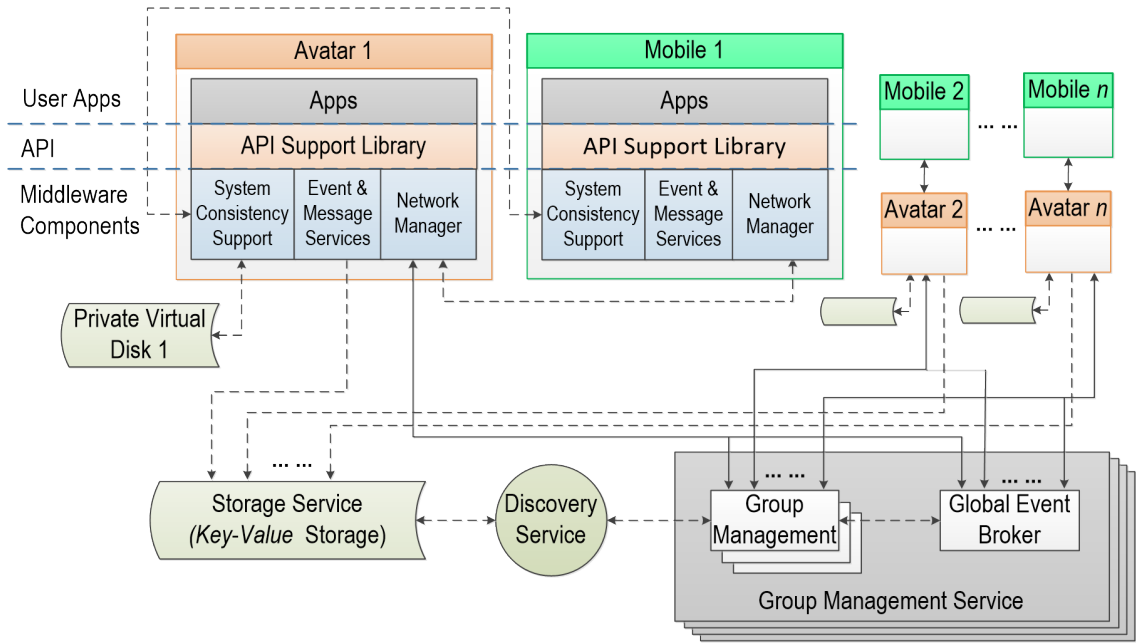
Avatar 1

Mobile 1

User Apps

API

Middleware Components

Apps

API Support Library

System Consistency Support

Event & Message Services

Network Manager

Apps

API Support Library

System Consistency Support

Event & Message Services

Network Manager

Mobile 2

... ...

Mobile $n$

Avatar 2

... ...

Avatar $n$

Private Virtual Disk 1

... ...

Storage Service (*Key-Value* Storage)

Discovery Service

... ...

Group Management

... ...

Global Event Broker

Group Management Service